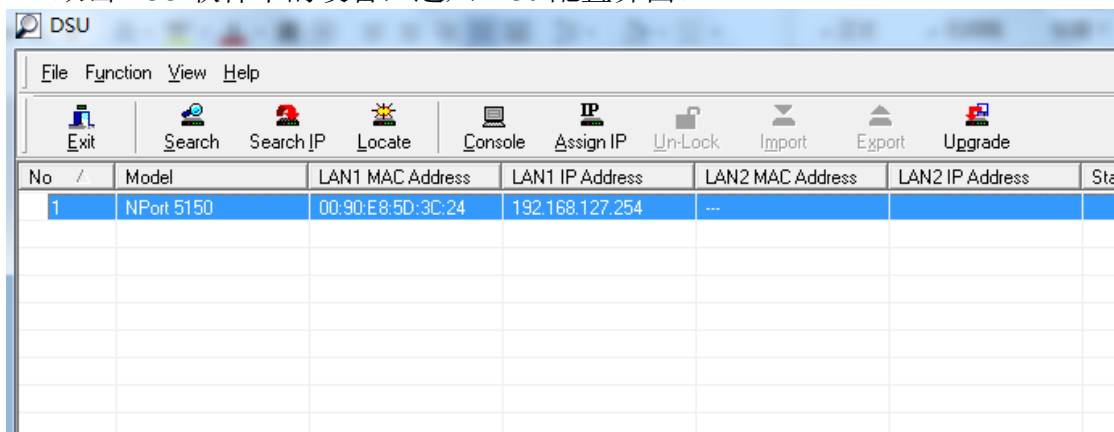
DSU

File Function View Help

Exit Search Search IP Locate Console Assign IP Un-Lock Import Export Upgrade

| No | Model | LAN1 MAC Address | LAN1 IP Address | LAN2 MAC Address | LAN2 IP Address | Sta |
|---|---|---|---|---|---|---|
| 1 | NPort 5150 | 00:90:E8:5D:3C:24 | 192.168.127.254 | --- | | |